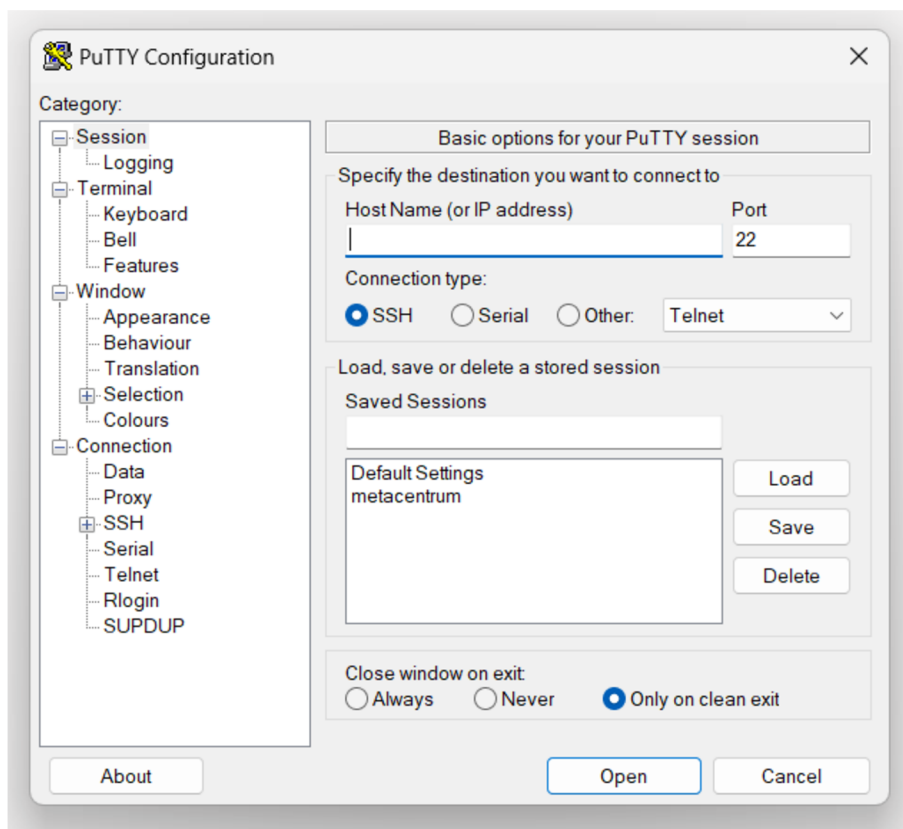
PuTTY Configuration

Category:

Session
Logging
Terminal
Keyboard
Bell
Features
Window
Appearance
Behaviour
Translation
Selection
Colours
Connection
Data
Proxy
SSH
Serial
Telnet
Rlogin
SUPDUP

Basic options for your PuTTY session

Specify the destination you want to connect to

Host Name (or IP address)

Port

22

Connection type:

SSH Serial Other: Telnet

Load, save or delete a stored session

Saved Sessions

Default Settings
metacentrum

Load

Save

Delete

Close window on exit:

Always Never Only on clean exit

About

Open

Cancel